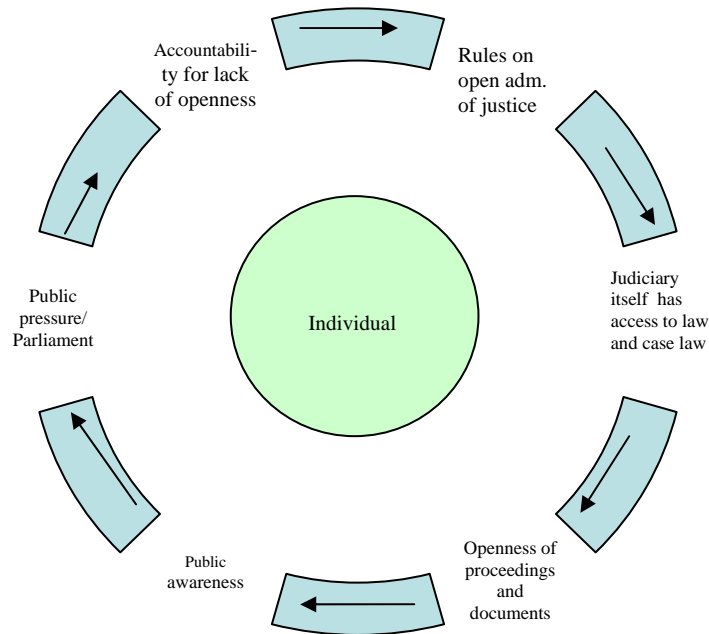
Accountability for lack of openness

Rules on open adm. of justice

Judiciary itself has access to law and case law

Individual

Public pressure/ Parliament

Openness of proceedings and documents

Public awareness